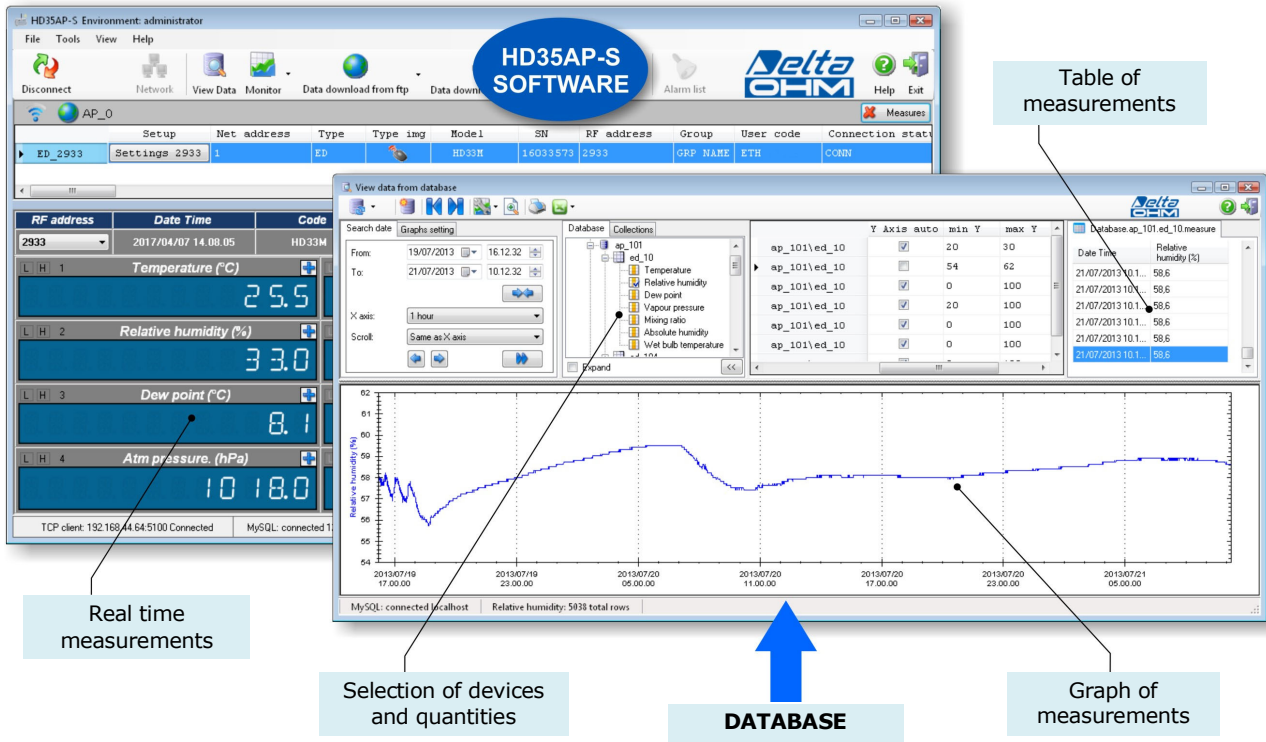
HD35AP-S Environment: administrator

File Tools View Help

Disconnect Network View Data Monitor Data download from ftp Data down Alarm list Help Exit

HD35AP-S SOFTWARE

Delta OHM

AP_0

Measures

| | Setup | Net address | Type | Type img | Model | SN | RF address | Group | User code | Connection statu |
|---|---|---|---|---|---|---|---|---|---|---|
| ED_2933 | Settings 2933 | 1 | ED | | HD33M | 16033573 | 2933 | GRP NAME | ETH | CONN |

RF address | Date Time | Code
2933 | 2017/04/07 14.08.05 | HD33M

L H 1 Temperature (°C)
25.5

L H 2 Relative humidity (%)
33.0

L H 3 Dew point (°C)
8.1

L H 4 Atm pressure. (hPa)
1018.0

TCP client: 192.168.44.64:5100 Connected MySQL: connected 1

View data from database

Delta OHM

Search date Graphs setting
From: 19/07/2013 16.12.32
To: 21/07/2013 10.12.32
X axis: 1 hour
Scroll: Same as X axis

Database Collections
ap_101
ed_10
Temperature
Relative humidity
Dew point
Vapour pressure
Mixing ratio
Absolute humidity
Wet bulb temperature
ed_104
Expand

| | Y Axis auto | min Y | max Y |
|---|---|---|---|
| ap_101\ed_10 | ☑ | 20 | 30 |
| ap_101\ed_10 | ☐ | 54 | 62 |
| ap_101\ed_10 | ☑ | 0 | 100 |
| ap_101\ed_10 | ☑ | 20 | 100 |
| ap_101\ed_10 | ☑ | 0 | 100 |
| ap_101\ed_10 | ☑ | 0 | 100 |

Database.ap_101.ed_10.measure

| Date Time | Relative humidity (%) |
|---|---|
| 21/07/2013 10.1... | 58,6 |
| 21/07/2013 10.1... | 58,6 |
| 21/07/2013 10.1... | 58,6 |
| 21/07/2013 10.1... | 58,6 |
| 21/07/2013 10.1... | 58,6 |
| 21/07/2013 10.1... | 58,6 |

Relative humidity (%)
62 61 60 59 58 57 56 55 54
2013/07/19 17.00.00 2013/07/19 23.00.00 2013/07/20 05.00.00 2013/07/20 11.00.00 2013/07/20 17.00.00 2013/07/20 23.00.00 2013/07/21 05.00.00

MySQL: connected localhost Relative humidity: 5038 total rows

Table of measurements

Real time measurements

Selection of devices and quantities

DATABASE

Graph of measurements